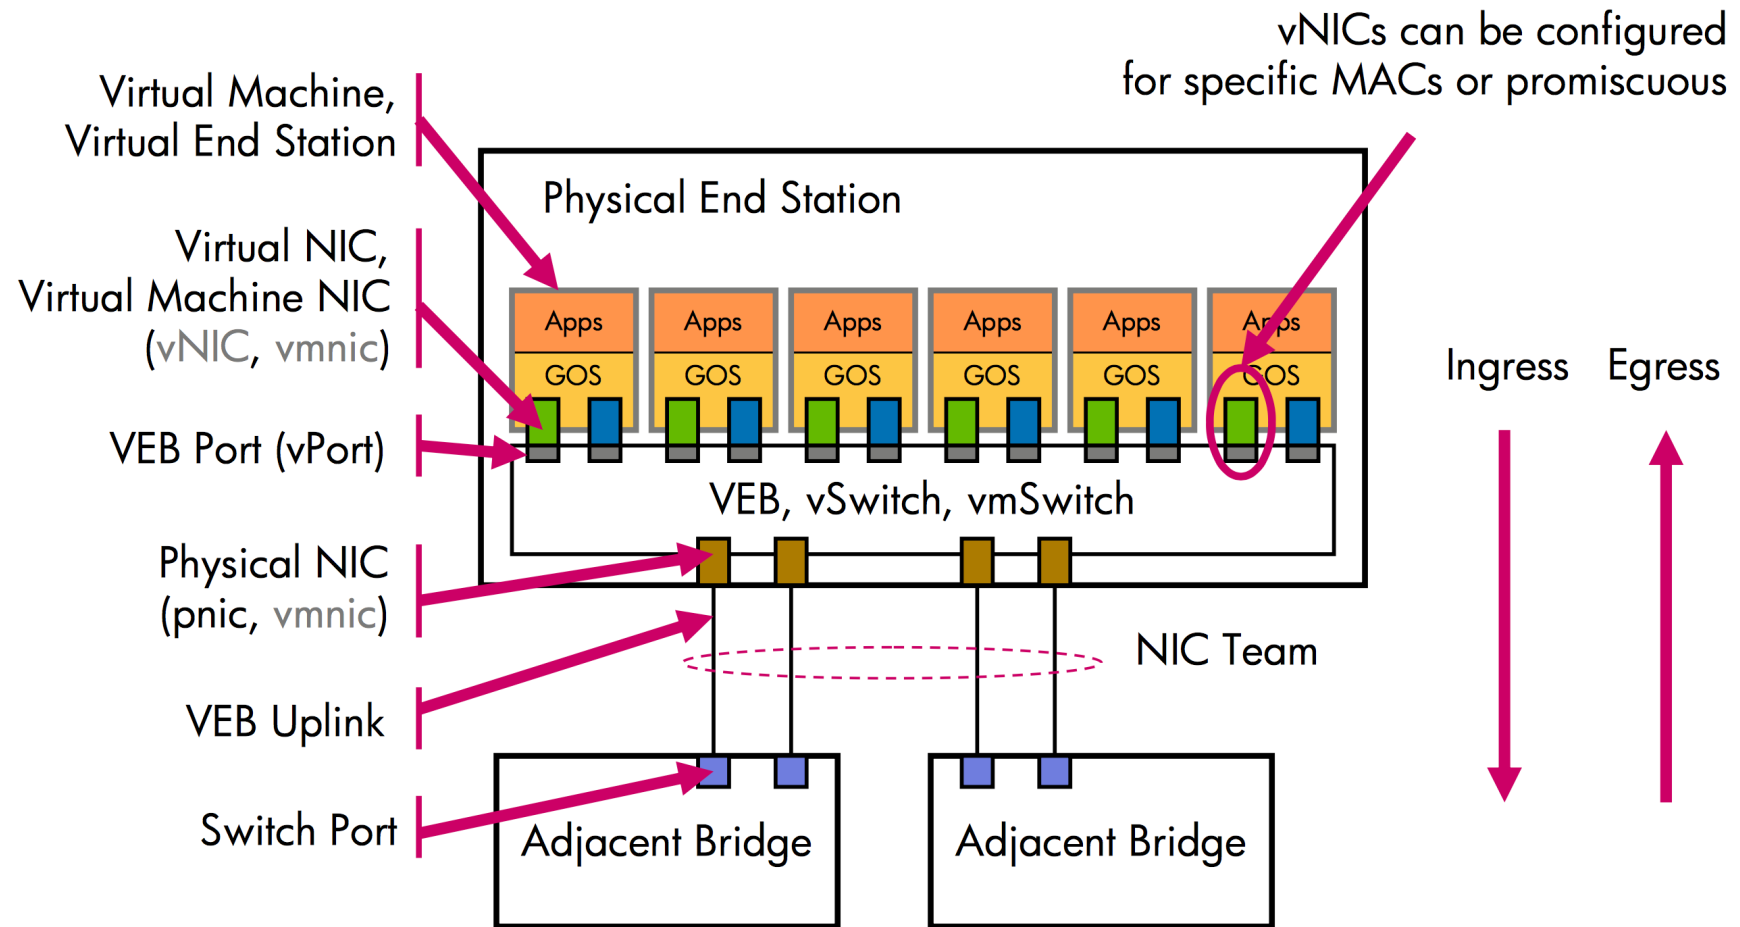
Virtual Machine, Virtual End Station

Virtual NIC, Virtual Machine NIC (vNIC, vmnic)

VEB Port (vPort)

Physical NIC (pnic, vmnic)

VEB Uplink

Switch Port

vNICs can be configured for specific MACs or promiscuous

Physical End Station

Apps
GOS

Apps
GOS

Apps
GOS

Apps
GOS

Apps
GOS

Apps
GOS

VEB, vSwitch, vmSwitch

NIC Team

Ingress

Egress

Adjacent Bridge

Adjacent Bridge